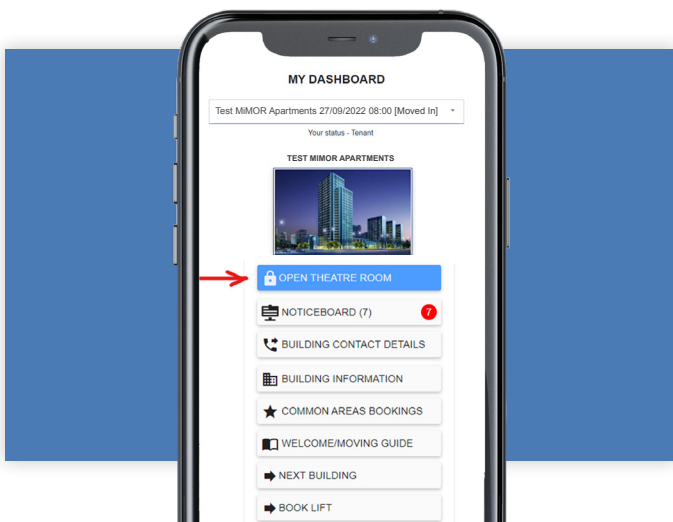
MY DASHBOARD

Test MiMOR Apartments 27/09/2022 08:00 [Moved In]

Your status - Tenant

TEST MIMOR APARTMENTS

OPEN THEATRE ROOM

NOTICEBOARD (7) 7

BUILDING CONTACT DETAILS

BUILDING INFORMATION

COMMON AREAS BOOKINGS

WELCOME/MOVING GUIDE

NEXT BUILDING

BOOK LIFT